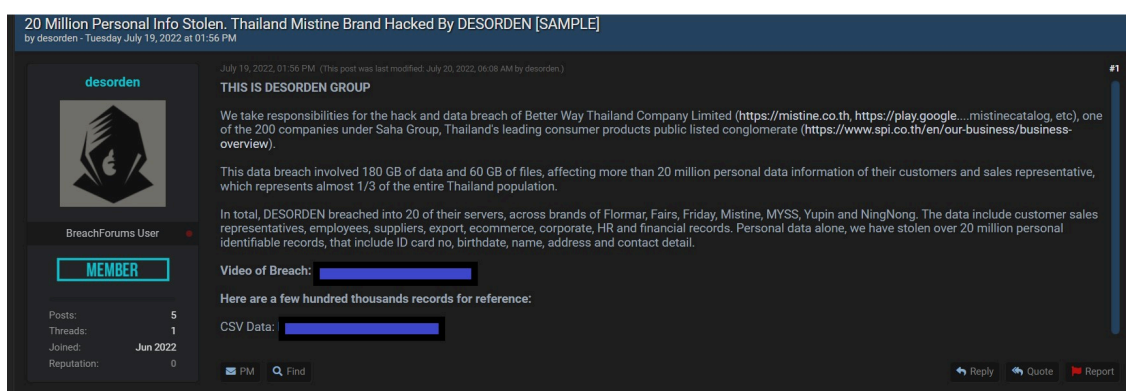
20 Million Personal Info Stolen. Thailand Mistine Brand Hacked By DESORDEN [SAMPLE]
by desorden - Tuesday July 19, 2022 at 01:56 PM

desorden

BreachForums User

MEMBER

Posts: 5
Threads: 1
Joined: Jun 2022
Reputation: 0

July 19, 2022, 01:56 PM (This post was last modified: July 20, 2022, 06:08 AM by desorden.)

#1

THIS IS DESORDEN GROUP

We take responsibilities for the hack and data breach of Better Way Thailand Company Limited (https://mistine.co.th, https://play.google....mistinecatalog, etc), one of the 200 companies under Saha Group, Thailand's leading consumer products public listed conglomerate (https://www.spi.co.th/en/our-business/business-overview).

This data breach involved 180 GB of data and 60 GB of files, affecting more than 20 million personal data information of their customers and sales representative, which represents almost 1/3 of the entire Thailand population.

In total, DESORDEN breached into 20 of their servers, across brands of Flormar, Fairs, Friday, Mistine, MYSS, Yupin and NingNong. The data include customer sales representatives, employees, suppliers, export, ecommerce, corporate, HR and financial records. Personal data alone, we have stolen over 20 million personal identifiable records, that include ID card no, birthdate, name, address and contact detail.

Video of Breach: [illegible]

Here are a few hundred thousands records for reference:

CSV Data: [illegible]

PM Find

Reply Quote Report